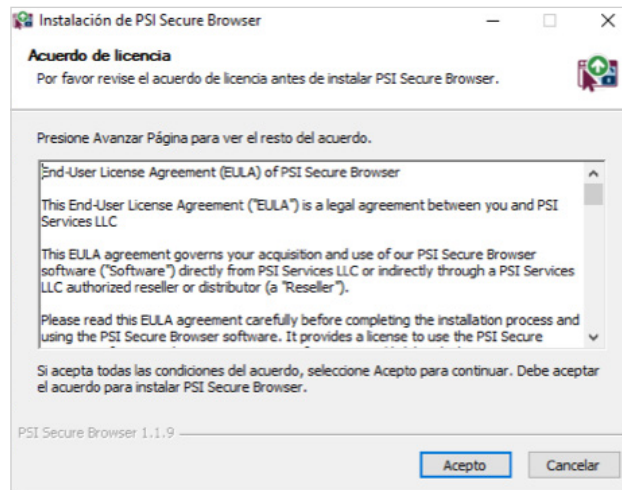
Instalación de PSI Secure Browser

Acuerdo de licencia

Por favor revise el acuerdo de licencia antes de instalar PSI Secure Browser.

Presione Avanzar Página para ver el resto del acuerdo.

End-User License Agreement (EULA) of PSI Secure Browser

This End-User License Agreement ("EULA") is a legal agreement between you and PSI Services LLC

This EULA agreement governs your acquisition and use of our PSI Secure Browser software ("Software") directly from PSI Services LLC or indirectly through a PSI Services LLC authorized reseller or distributor (a "Reseller").

Please read this EULA agreement carefully before completing the installation process and using the PSI Secure Browser software. It provides a license to use the PSI Secure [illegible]

Si acepta todas las condiciones del acuerdo, seleccione Acepto para continuar. Debe aceptar el acuerdo para instalar PSI Secure Browser.

PSI Secure Browser 1.1.9

Acepto

Cancelar